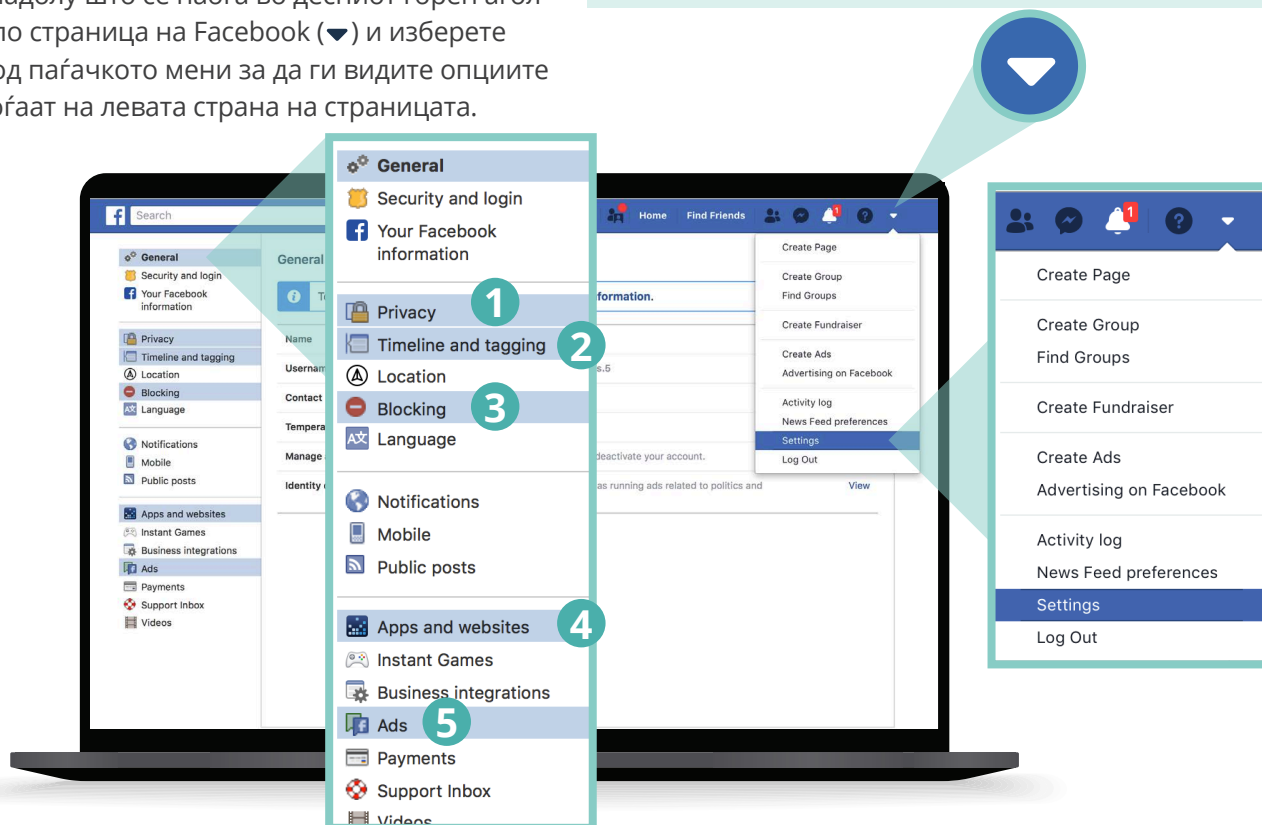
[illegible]адолу што се наоѓа во десниот горен агол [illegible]ло страница на Facebook (▼) и изберете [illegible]од паѓачкото мени за да ги видите опциите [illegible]ѓаат на левата страна на страницата.

Search

General
Security and login
Your Facebook information

Privacy
Timeline and tagging
Location
Blocking
Language

Notifications
Mobile
Public posts

Apps and websites
Instant Games
Business integrations
Ads
Payments
Support Inbox
Videos

General

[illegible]formation.

Name
Usernam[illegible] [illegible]s.5
Contact
Tempera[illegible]
Manage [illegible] deactivate your account.
Identity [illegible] as running ads related to politics and View

Home Find Friends 1

Create Page
Create Group
Find Groups
Create Fundraiser
Create Ads
Advertising on Facebook
Activity log
News Feed preferences
Settings
Log Out

General
Security and login
Your Facebook information
1
Privacy
Timeline and tagging
2
Location
Blocking
3
Language
Notifications
Mobile
Public posts
Apps and websites
4
Instant Games
Business integrations
Ads
5
Payments
Support Inbox
Videos

1
Create Page
Create Group
Find Groups
Create Fundraiser
Create Ads
Advertising on Facebook
Activity log
News Feed preferences
Settings
Log Out